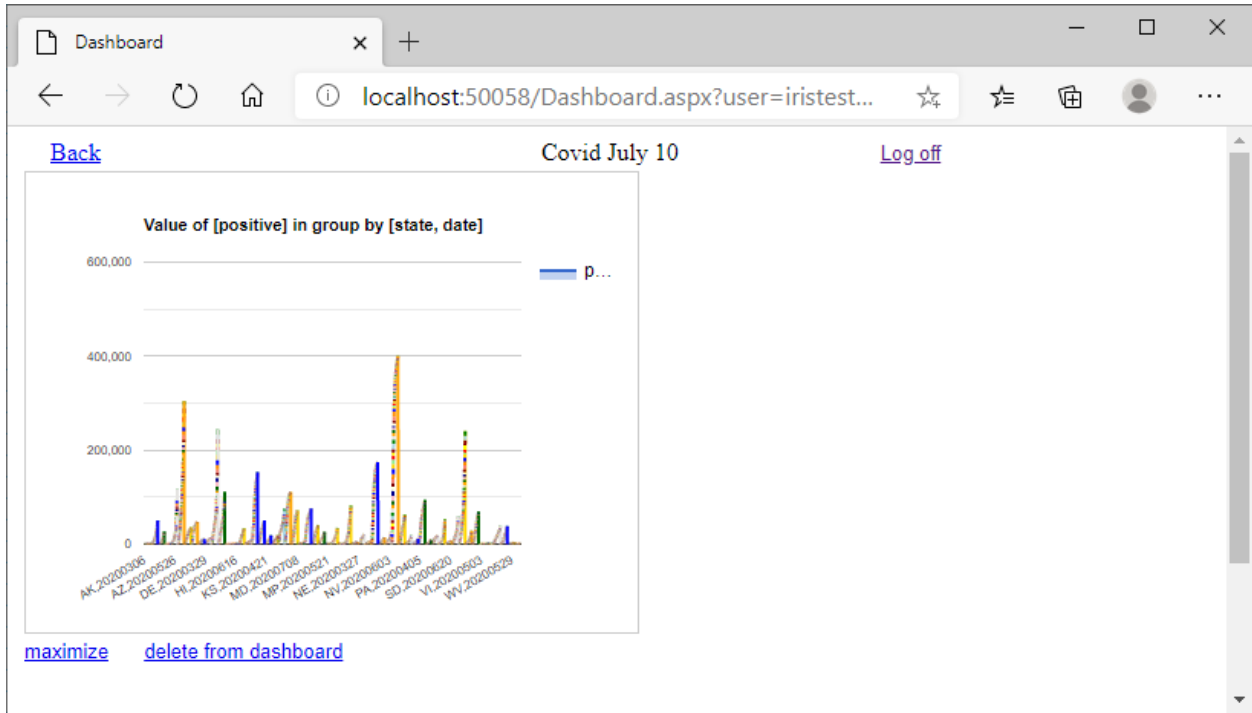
Dashboard

localhost:50058/Dashboard.aspx?user=iristest...

Back

Covid July 10

Log off

Value of [positive] in group by [state, date]

600,000

400,000

200,000

0

p...

AK,20200306
AZ,20200526
DE,20200329
HI,20200616
KS,20200421
MD,20200708
MP,20200521
NE,20200327
NV,20200603
PA,20200405
SD,20200620
VI,20200503
WV,20200529

maximize

delete from dashboard